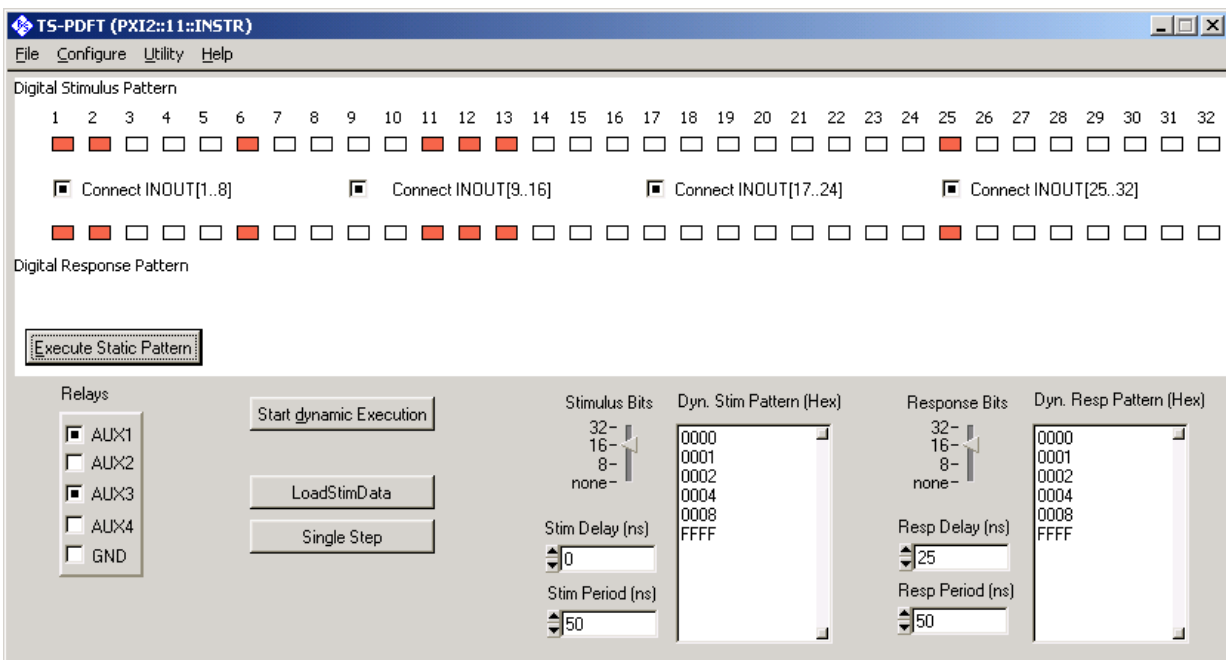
TS-PDFT (PXI2::11::INSTR)

File Configure Utility Help

Digital Stimulus Pattern

1 2 3 4 5 6 7 8 9 10 11 12 13 14 15 16 17 18 19 20 21 22 23 24 25 26 27 28 29 30 31 32

Connect INOUT[1..8]
Connect INOUT[9..16]
Connect INOUT[17..24]
Connect INOUT[25..32]

Digital Response Pattern

Execute Static Pattern

Relays
AUX1
AUX2
AUX3
AUX4
GND

Start dynamic Execution

LoadStimData

Single Step

Stimulus Bits
32-
16-
8-
none-

Stim Delay (ns)
0

Stim Period (ns)
50

Dyn. Stim Pattern (Hex)
0000
0001
0002
0004
0008
FFFF

Response Bits
32-
16-
8-
none-

Resp Delay (ns)
25

Resp Period (ns)
50

Dyn. Resp Pattern (Hex)
0000
0001
0002
0004
0008
FFFF